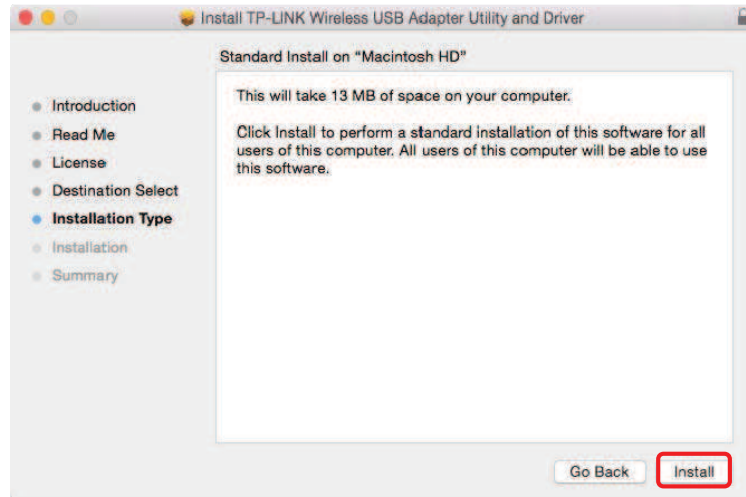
Install TP-LINK Wireless USB Adapter Utility and Driver

Standard Install on "Macintosh HD"

Introduction
Read Me
License
Destination Select
Installation Type
Installation
Summary

This will take 13 MB of space on your computer.

Click Install to perform a standard installation of this software for all users of this computer. All users of this computer will be able to use this software.

Go Back
Install